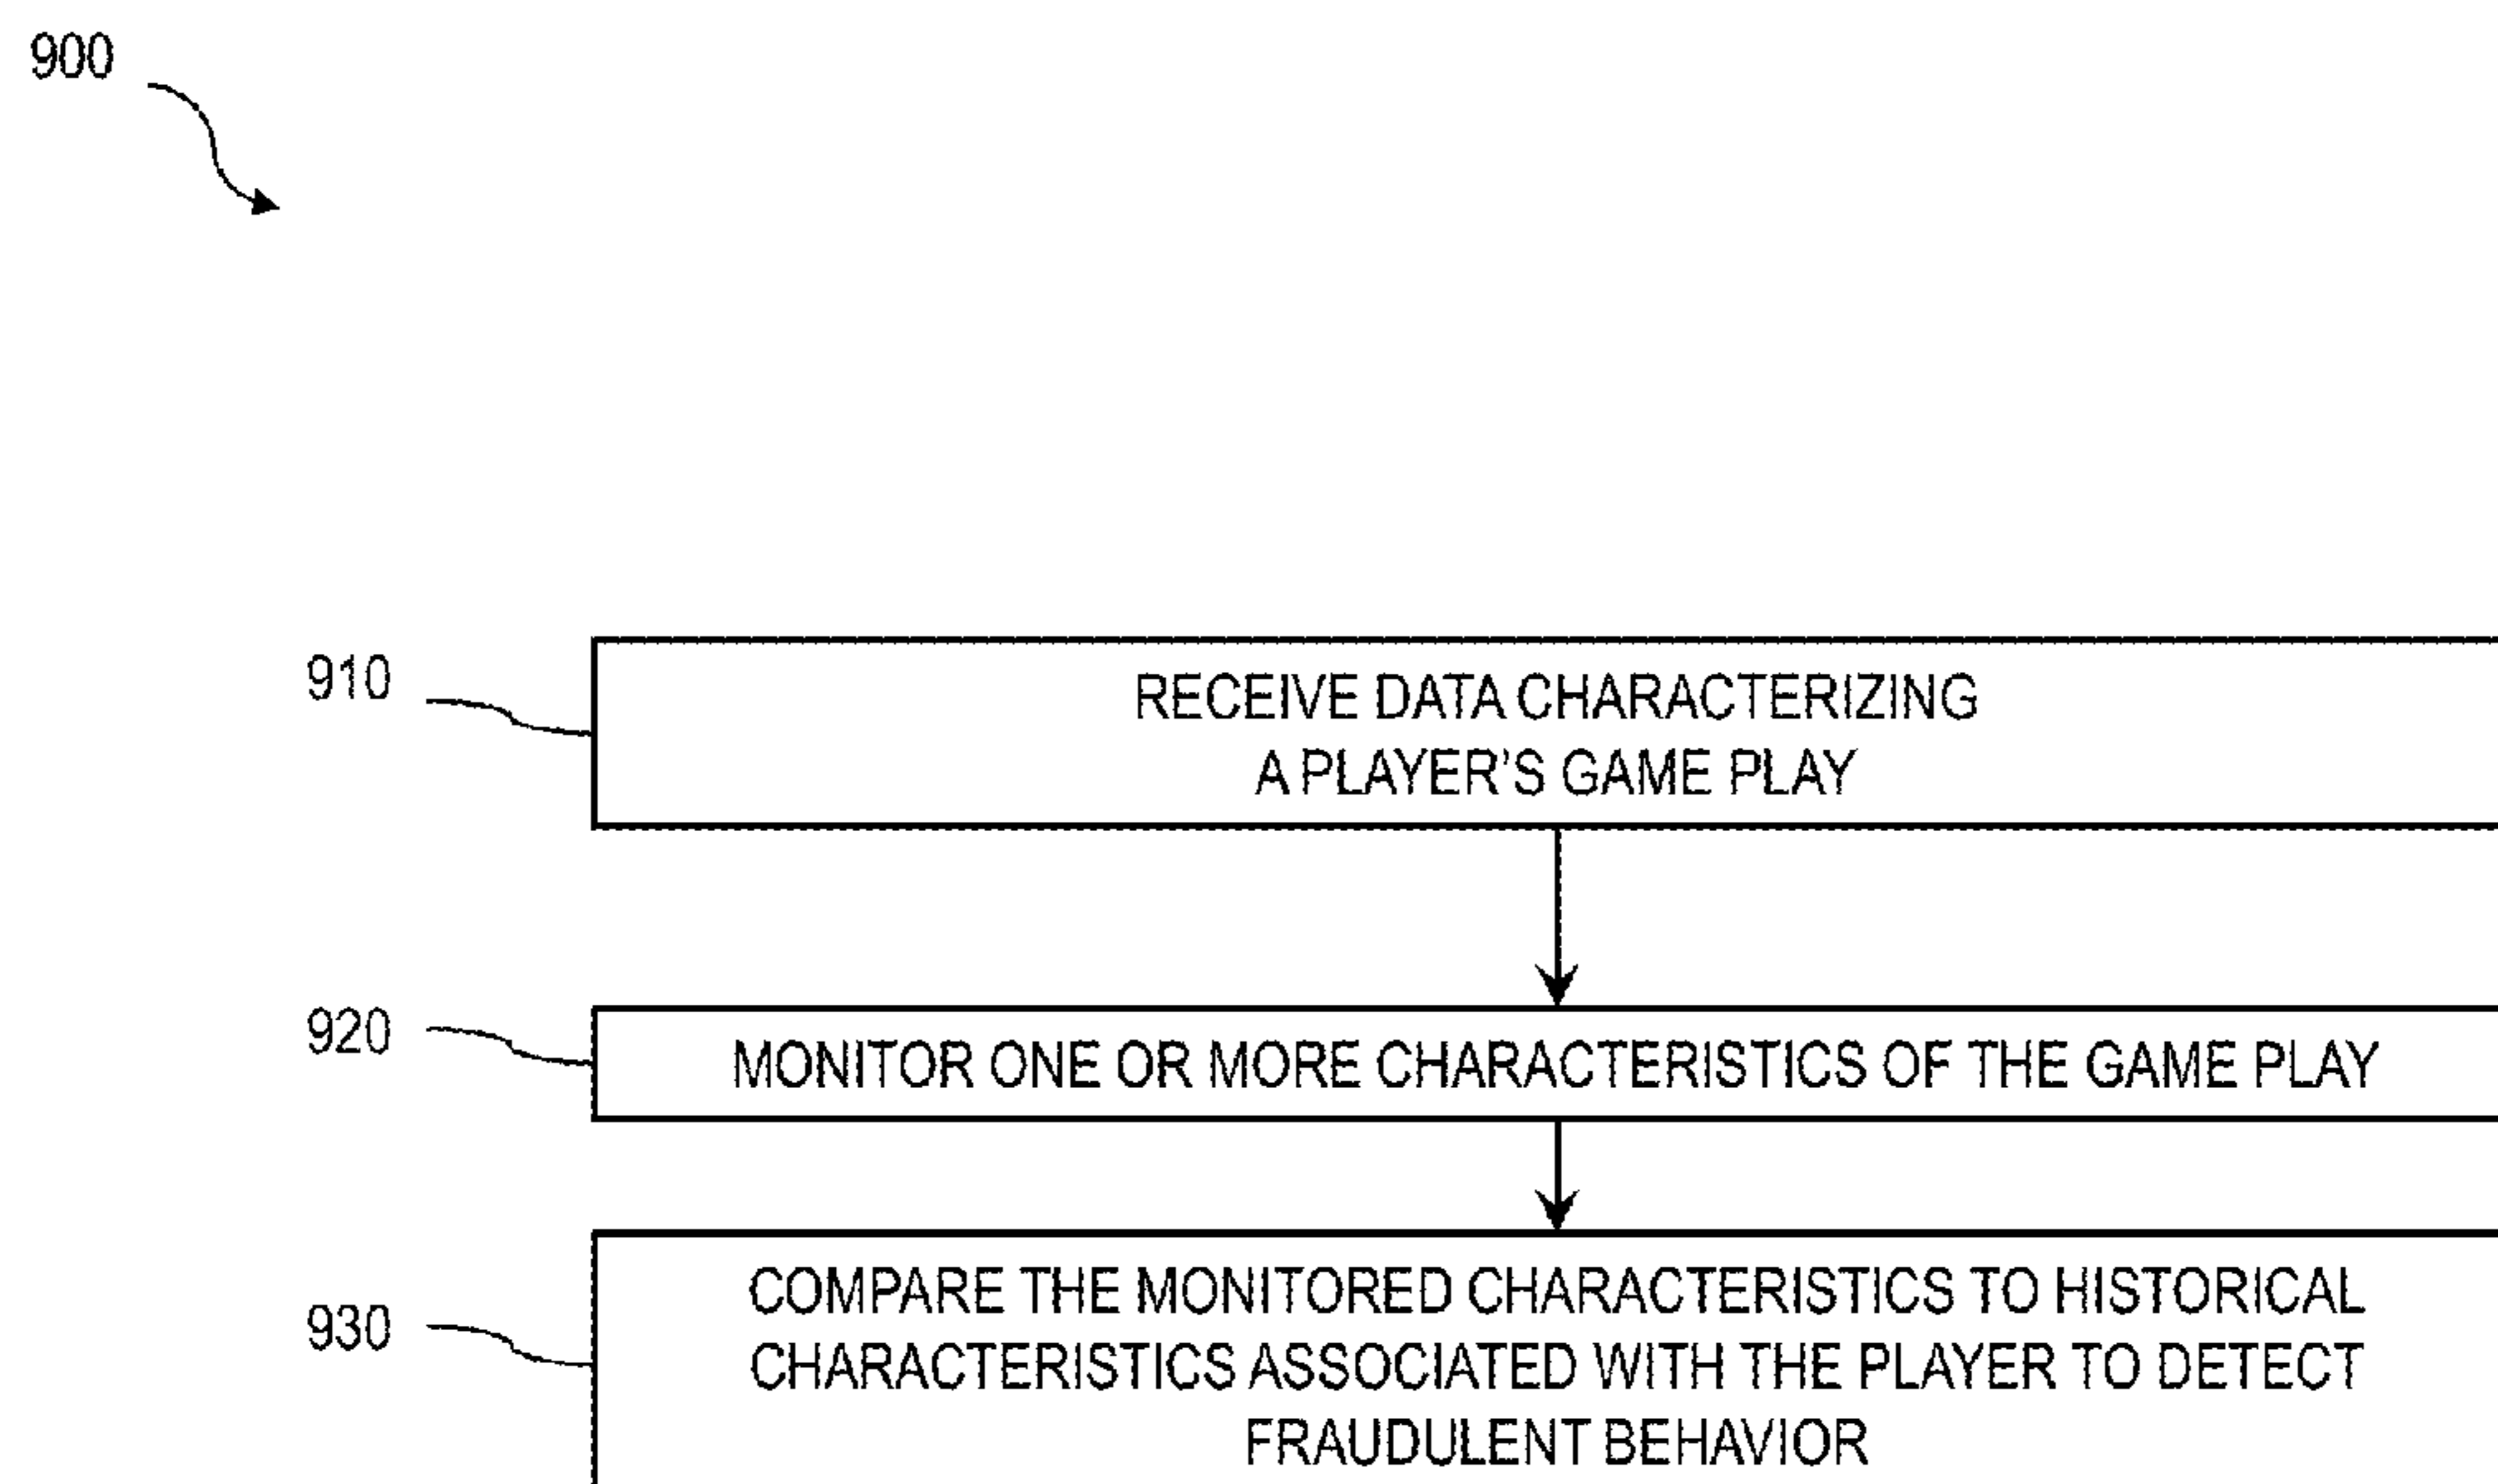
900

910

RECEIVE DATA CHARACTERIZING A PLAYER'S GAME PLAY

920

MONITOR ONE OR MORE CHARACTERISTICS OF THE GAME PLAY

930

COMPARE THE MONITORED CHARACTERISTICS TO HISTORICAL CHARACTERISTICS ASSOCIATED WITH THE PLAYER TO DETECT FRAUDULENT BEHAVIOR